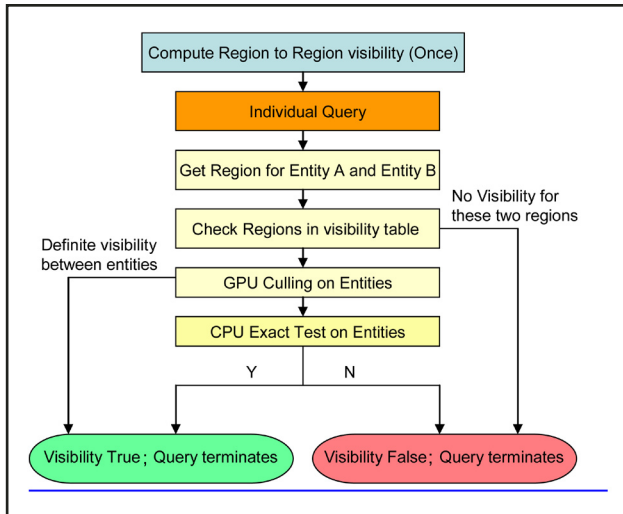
Compute Region to Region visibility (Once)

Individual Query

Get Region for Entity A and Entity B

No Visibility for these two regions

Check Regions in visibility table

Definite visibility between entities

GPU Culling on Entities

CPU Exact Test on Entities

Y

N

Visibility True；Query terminates

Visibility False；Query terminates